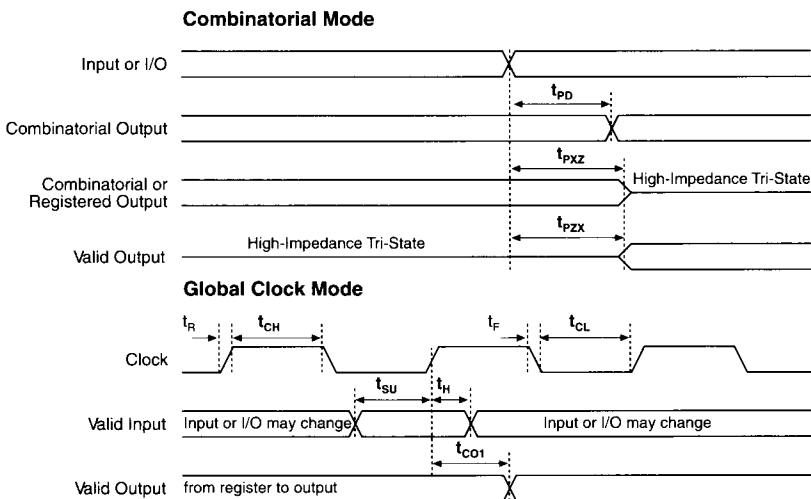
Combinatorial Mode

Input or I/O

$t_{PD}$

Combinatorial Output

$t_{PXZ}$

Combinatorial or Registered Output

High-Impedance Tri-State

$t_{PZX}$

Valid Output

High-Impedance Tri-State

Global Clock Mode

$t_R$

$t_{CH}$

$t_F$

$t_{CL}$

Clock

$t_{SU}$

$t_H$

Valid Input

Input or I/O may change

Input or I/O may change

$t_{CO1}$

Valid Output

from register to output